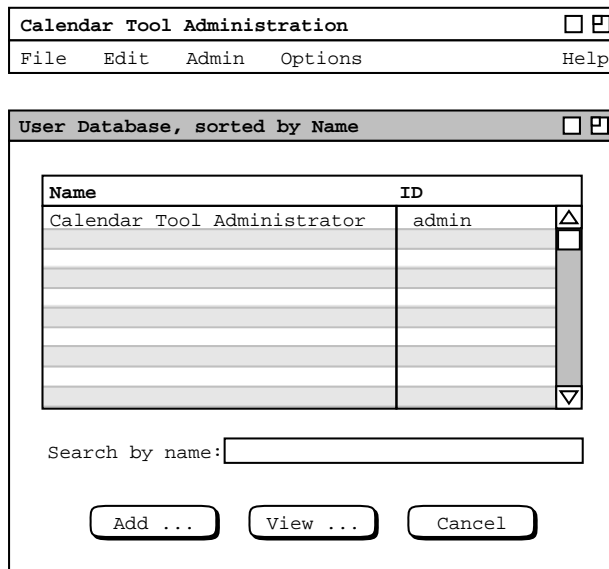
Calendar Tool Administration

File Edit Admin Options Help

User Database, sorted by Name

| Name | ID |
|---|---|
| Calendar Tool Administrator | admin |
| | |
| | |
| | |
| | |
| | |
| | |
| | |
| | |
| | |

Search by name:

Add ... View ... Cancel